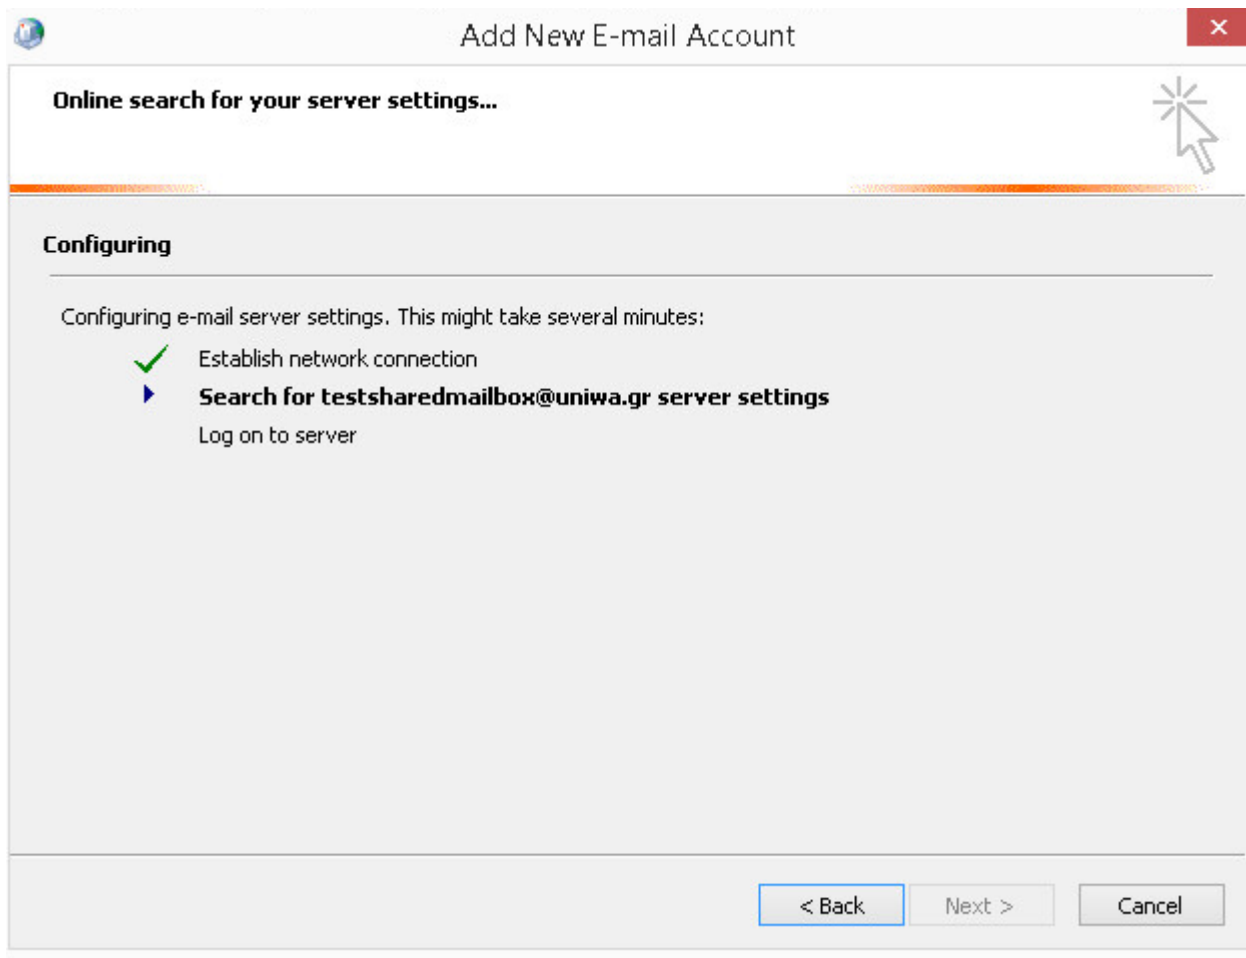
Add New E-mail Account

Online search for your server settings...

Configuring

Configuring e-mail server settings. This might take several minutes:

Establish network connection

Search for testsharedmailbox@uniwa.gr server settings

Log on to server

< Back

Next >

Cancel